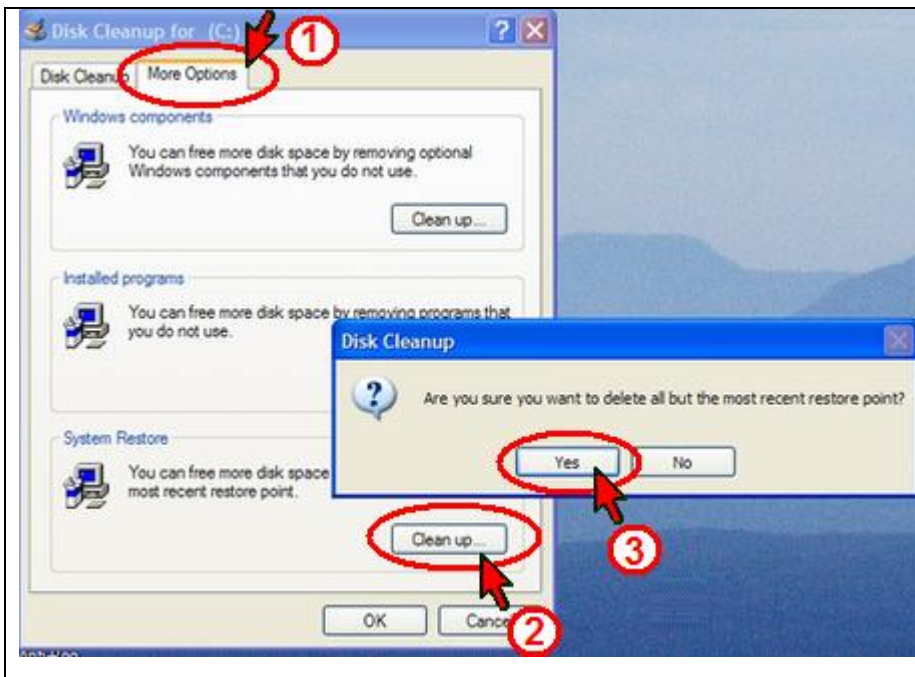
Disk Cleanup for (C:)

1

Disk Cleanup More Options

Windows components

You can free more disk space by removing optional Windows components that you do not use.

Clean up...

Installed programs

You can free more disk space by removing programs that you do not use.

Disk Cleanup

Are you sure you want to delete all but the most recent restore point?

Yes No

3

System Restore

You can free more disk space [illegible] most recent restore point.

Clean up...

2

OK Cance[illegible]